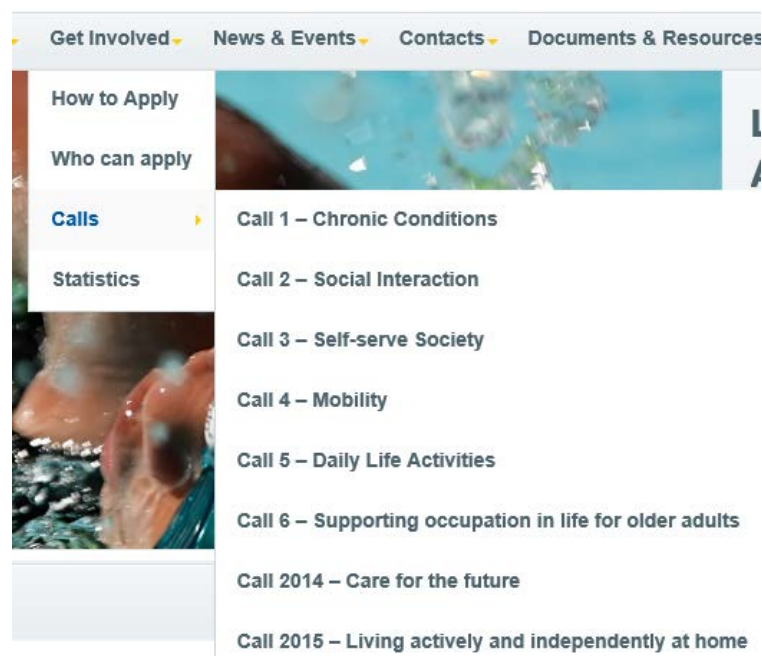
Get Involved News & Events Contacts Documents & Resources

How to Apply

Who can apply

Calls

Statistics

Call 1 – Chronic Conditions

Call 2 – Social Interaction

Call 3 – Self-serve Society

Call 4 – Mobility

Call 5 – Daily Life Activities

Call 6 – Supporting occupation in life for older adults

Call 2014 – Care for the future

Call 2015 – Living actively and independently at home

L
A